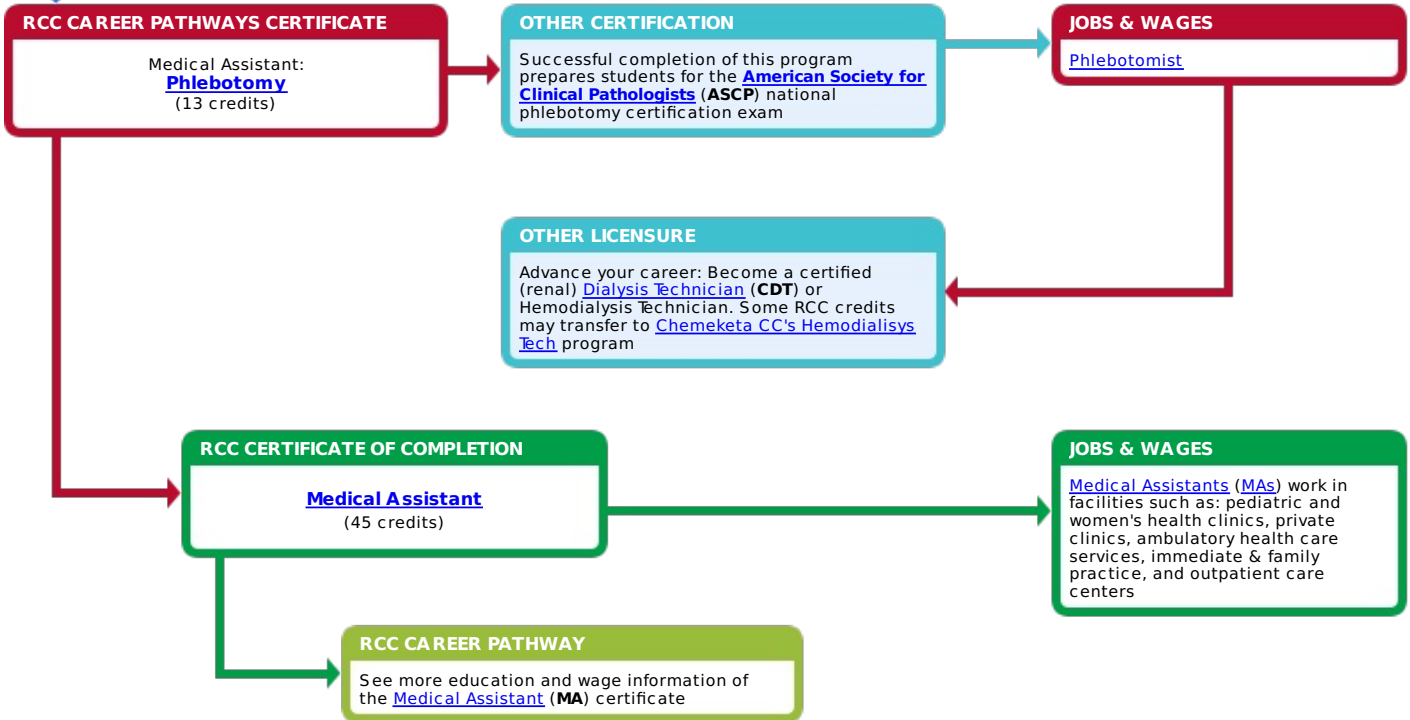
RCC CAREER PATHWAYS CERTIFICATE

Medical Assistant: Phlebotomy (13 credits)

OTHER CERTIFICATION

Successful completion of this program prepares students for the American Society for Clinical Pathologists (ASCP) national phlebotomy certification exam

JOBS & WAGES

Phlebotomist

OTHER LICENSURE

Advance your career: Become a certified (renal) Dialysis Technician (CDT) or Hemodialysis Technician. Some RCC credits may transfer to Chemeketa CC's Hemodialisys Tech program

RCC CERTIFICATE OF COMPLETION

Medical Assistant (45 credits)

JOBS & WAGES

Medical Assistants (MAs) work in facilities such as: pediatric and women's health clinics, private clinics, ambulatory health care services, immediate & family practice, and outpatient care centers

RCC CAREER PATHWAY

See more education and wage information of the Medical Assistant (MA) certificate